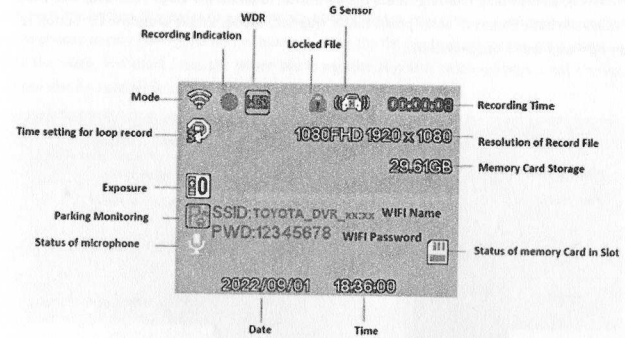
G Sensor
WDR
Recording Indication
Locked File
Mode
00:00:08
Recording Time
Time setting for loop record
1080FHD 1920 x 1080
Resolution of Record File
29.61GB
Memory Card Storage
Exposure
0
Parking Monitoring
SSID:TOYOTA_DVR_xx:xx
WIFI Name
PWD:12345678
WIFI Password
Status of microphone
Status of memory Card in Slot
2022/09/01
18:36:00
Date
Time